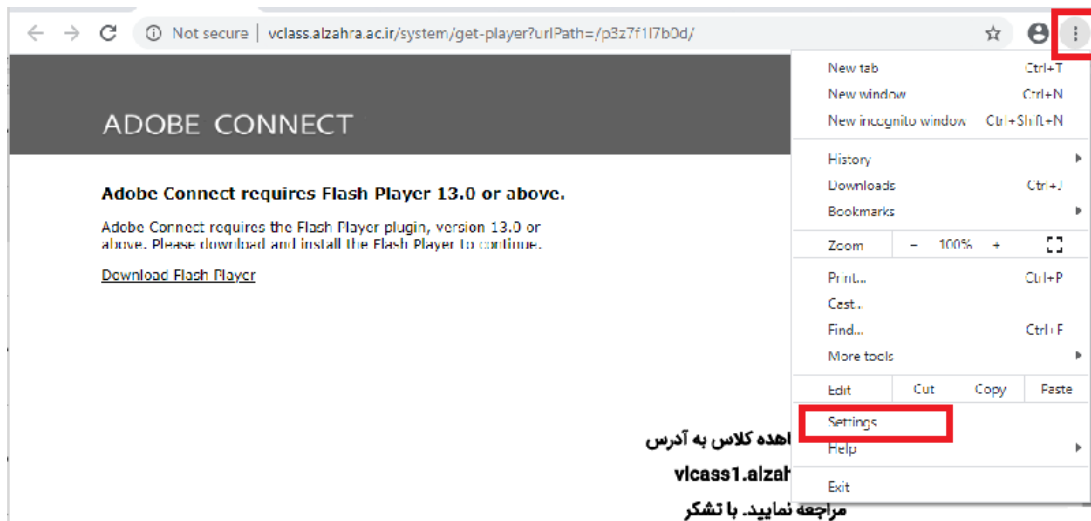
Not secure | vclass.alzahra.ac.ir/system/get-player?urlPath=/p3z7f1l7b0d/

ADOBE CONNECT

Adobe Connect requires Flash Player 13.0 or above.

Adobe Connect requires the Flash Player plugin, version 13.0 or above. Please download and install the Flash Player to continue.

Download Flash Player

New tab Ctrl+T
New window Ctrl+N
New incognito window Ctrl+Shift+N
History
Downloads Ctrl+J
Bookmarks
Zoom − 100% +
Print... Ctrl+P
Cast...
Find... Ctrl+F
More tools
Edit Cut Copy Paste
Settings
Help
Exit

اهده کلاس به آدرس
vlcass1.alzah
مراجعه نمایید. با تشکر